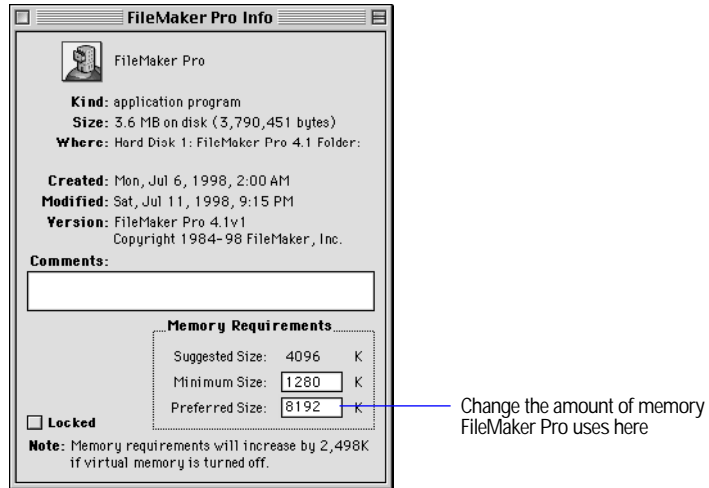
FileMaker Pro Info

FileMaker Pro

Kind: application program
Size: 3.6 MB on disk (3,790,451 bytes)
Where: Hard Disk 1: FileMaker Pro 4.1 Folder:

Created: Mon, Jul 6, 1998, 2:00 AM
Modified: Sat, Jul 11, 1998, 9:15 PM
Version: FileMaker Pro 4.1v1
Copyright 1984-98 FileMaker, Inc.

Comments:

Memory Requirements

Suggested Size: 4096 K
Minimum Size: 1280 K
Preferred Size: 8192 K

Locked

Note: Memory requirements will increase by 2,498K if virtual memory is turned off.

Change the amount of memory FileMaker Pro uses here